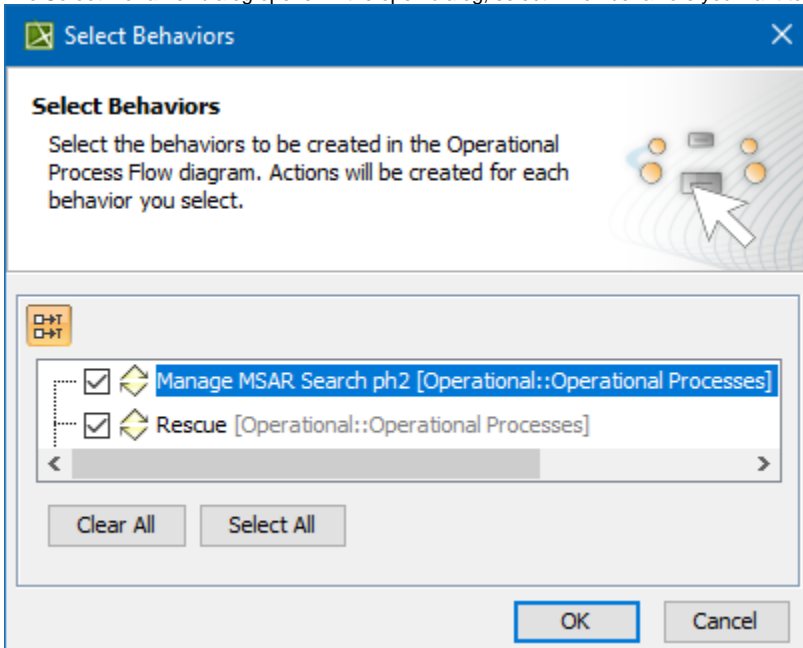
Select Behaviors

Select Behaviors

Select the behaviors to be created in the Operational Process Flow diagram. Actions will be created for each behavior you select.

Manage MSAR Search ph2 [Operational::Operational Processes]

Rescue [Operational::Operational Processes]

Clear All

Select All

OK

Cancel